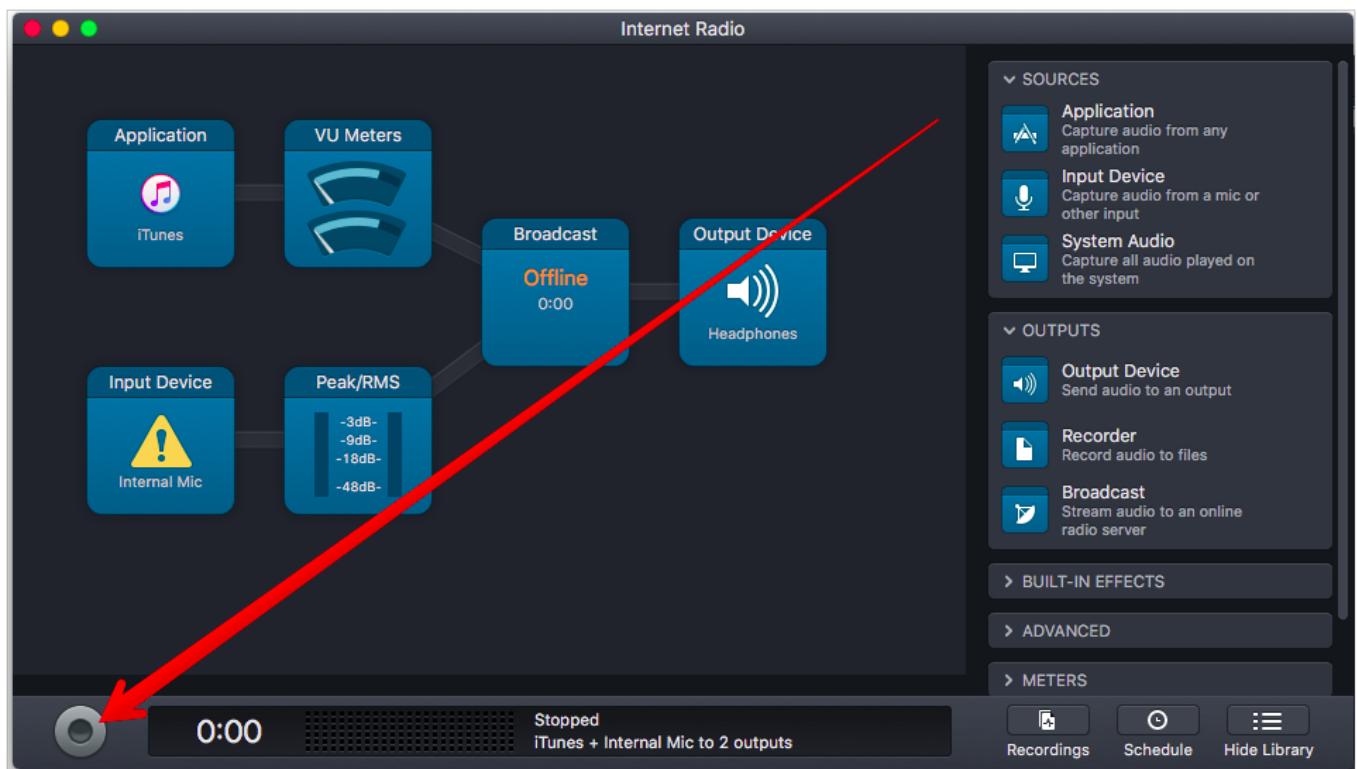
Internet Radio

Application
iTunes

VU Meters

Broadcast
Offline
0:00

Output Device
Headphones

Input Device
Internal Mic

Peak/RMS
-3dB-
-9dB-
-18dB-
-48dB-

SOURCES
Application
Capture audio from any application
Input Device
Capture audio from a mic or other input
System Audio
Capture all audio played on the system

OUTPUTS
Output Device
Send audio to an output
Recorder
Record audio to files
Broadcast
Stream audio to an online radio server

BUILT-IN EFFECTS
ADVANCED
METERS

0:00
Stopped
iTunes + Internal Mic to 2 outputs

Recordings
Schedule
Hide Library